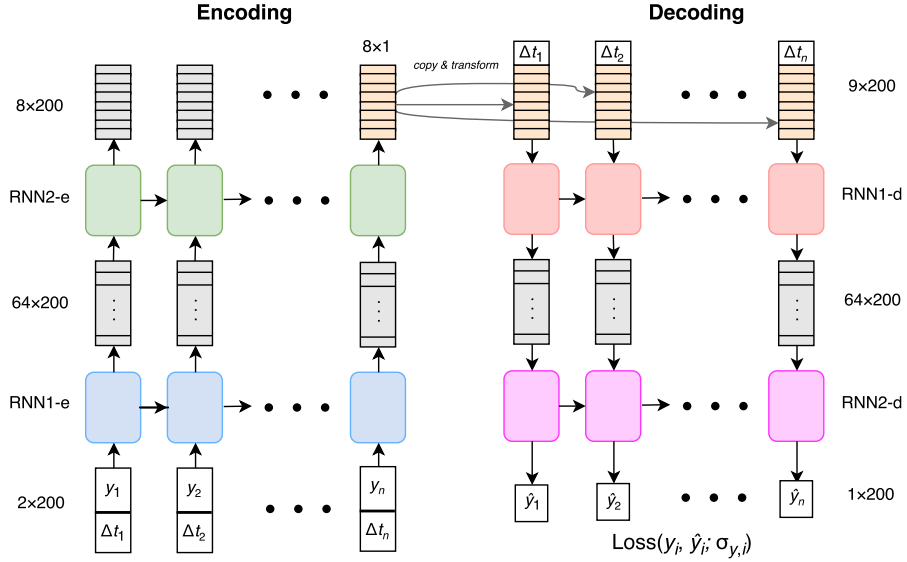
Encoding

Decoding

8×1

copy & transform

$\Delta t_1$ $\Delta t_2$ $\Delta t_n$

8×200

9×200

RNN2-e

RNN1-d

64×200

64×200

RNN1-e

RNN2-d

$y_1$ $\Delta t_1$

$y_2$ $\Delta t_2$

$y_n$ $\Delta t_n$

2×200

$\hat{y}_1$ $\hat{y}_2$ $\hat{y}_n$

1×200

Loss($y_i$, $\hat{y}_i$; $\sigma_{y,i}$)